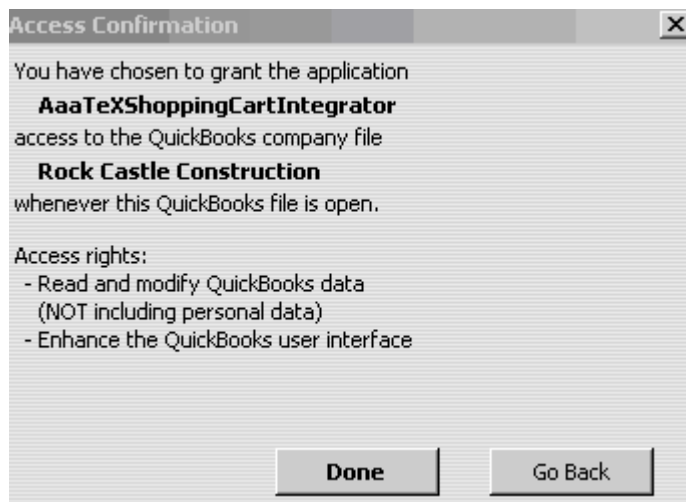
Access Confirmation

×

You have chosen to grant the application

**AaaTeXShoppingCartIntegrator**

access to the QuickBooks company file

**Rock Castle Construction**

whenever this QuickBooks file is open.

Access rights:
- Read and modify QuickBooks data (NOT including personal data)
- Enhance the QuickBooks user interface

Done

Go Back